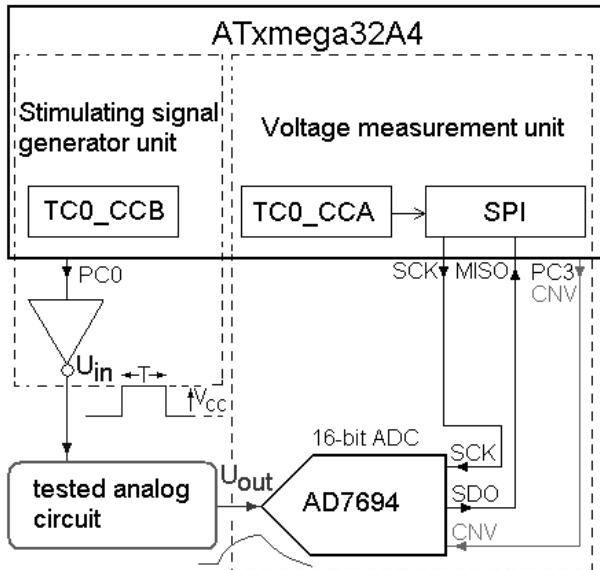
ATxmega32A4

Stimulating signal generator unit

Voltage measurement unit

TC0_CCB

TC0_CCA

SPI

PC0

SCK

MISO

PC3

CNV

$U_{in}$

T

$V_{CC}$

16-bit ADC

SCK

tested analog circuit

$U_{out}$

AD7694

SDO

CNV